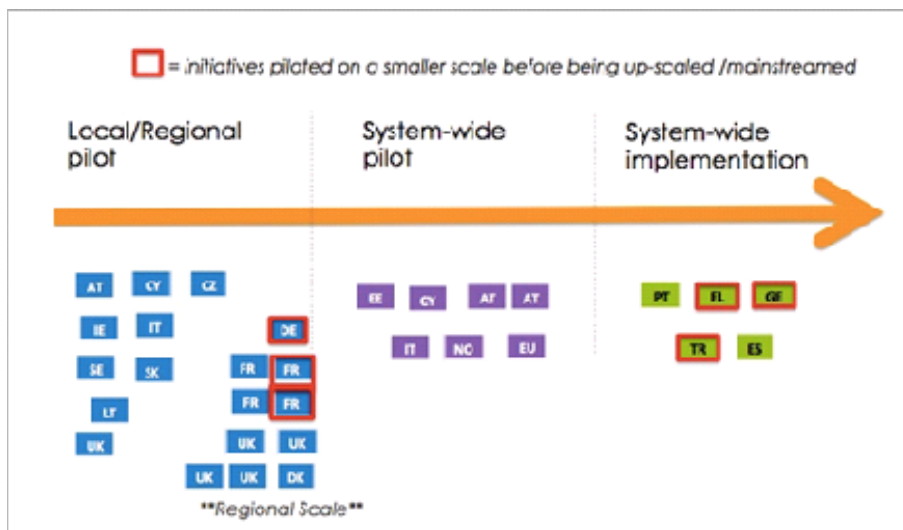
= initiatives piloted on a smaller scale before being up-scaled /mainstreamed

Local/Regional pilot

System-wide pilot

System-wide implementation

AT CY CZ
IE IT DE
SE SK FR FR
FR FR
LT
UK UK UK
UK UK DK

**Regional Scale**

EE CY AF AT
IT NO EU

PT FL GF
TR ES